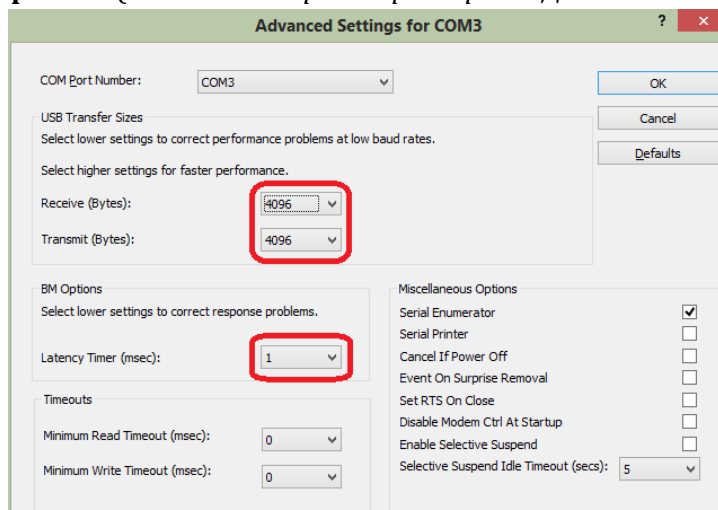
Advanced Settings for COM3

?

COM Port Number: COM3

OK

Cancel

Defaults

USB Transfer Sizes

Select lower settings to correct performance problems at low baud rates.

Select higher settings for faster performance.

Receive (Bytes): 4096

Transmit (Bytes): 4096

BM Options

Select lower settings to correct response problems.

Latency Timer (msec): 1

Timeouts

Minimum Read Timeout (msec): 0

Minimum Write Timeout (msec): 0

Miscellaneous Options

Serial Enumerator

Serial Printer

Cancel If Power Off

Event On Surprise Removal

Set RTS On Close

Disable Modem Ctrl At Startup

Enable Selective Suspend

Selective Suspend Idle Timeout (secs): 5